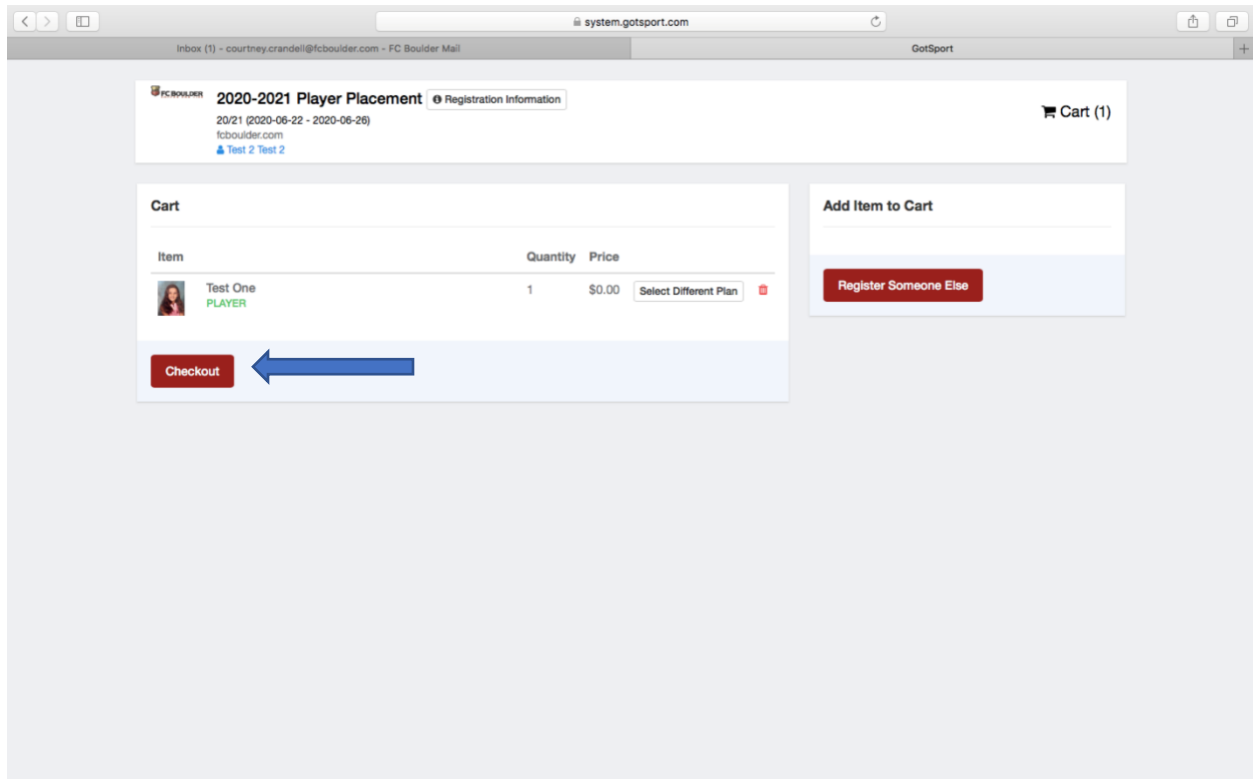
system.gotsport.com

Inbox (1) - courtney.crandell@fcboulder.com - FC Boulder Mail

GotSport

FC BOULDER

2020-2021 Player Placement

Registration Information

20/21 (2020-06-22 - 2020-06-26)

fcboulder.com

Test 2 Test 2

Cart (1)

Cart

| Item | | Quantity | Price | |
|---|---|---|---|---|
| | Test One PLAYER | 1 | $0.00 | Select Different Plan |

Checkout

Add Item to Cart

Register Someone Else